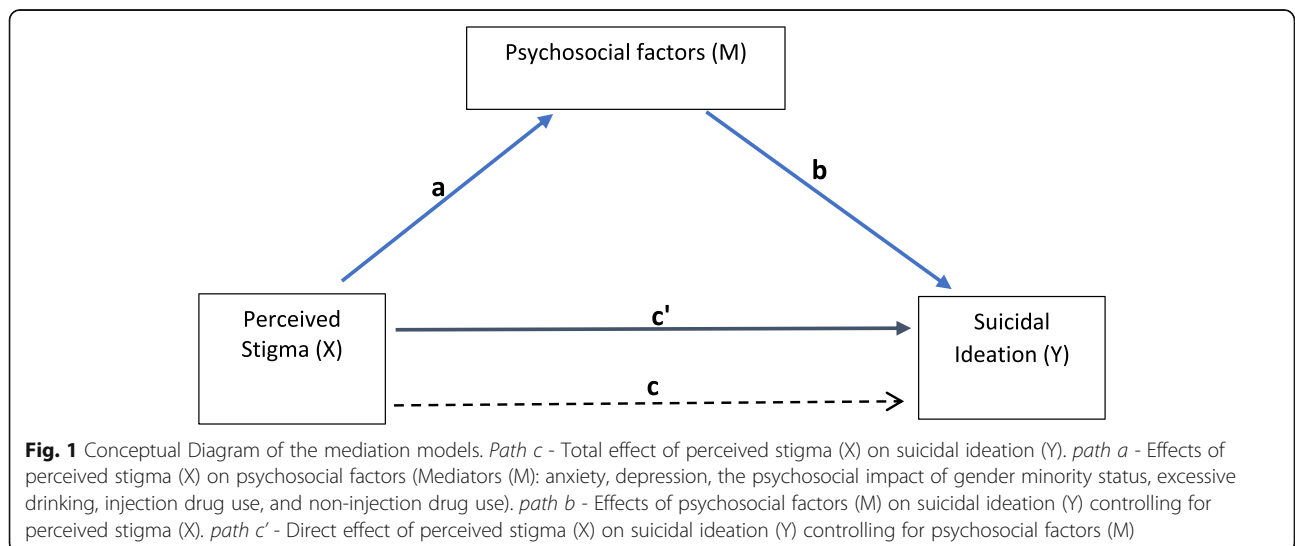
Psychosocial factors (M)

a

b

Perceived Stigma (X)

c'

Suicidal Ideation (Y)

c

**Fig. 1** Conceptual Diagram of the mediation models. *Path c* - Total effect of perceived stigma (X) on suicidal ideation (Y). *path a* - Effects of perceived stigma (X) on psychosocial factors (Mediators (M): anxiety, depression, the psychosocial impact of gender minority status, excessive drinking, injection drug use, and non-injection drug use). *path b* - Effects of psychosocial factors (M) on suicidal ideation (Y) controlling for perceived stigma (X). *path c'* - Direct effect of perceived stigma (X) on suicidal ideation (Y) controlling for psychosocial factors (M)